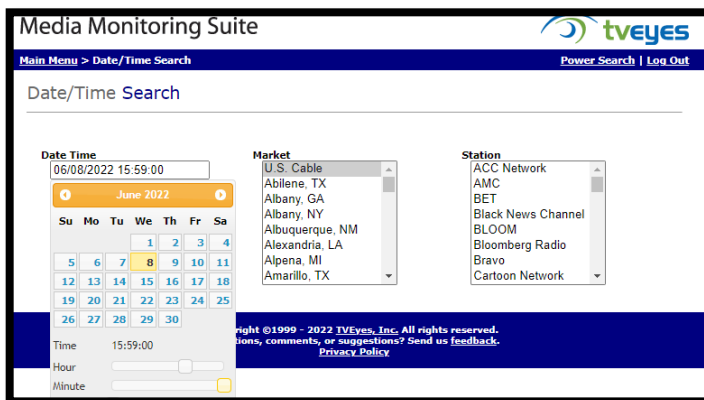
Media Monitoring Suite

tveyes

Main Menu > Date/Time Search

Power Search | Log Out

Date/Time Search

Date Time
06/08/2022 15:59:00

June 2022

| Su | Mo | Tu | We | Th | Fr | Sa |
|---|---|---|---|---|---|---|
| | | | 1 | 2 | 3 | 4 |
| 5 | 6 | 7 | 8 | 9 | 10 | 11 |
| 12 | 13 | 14 | 15 | 16 | 17 | 18 |
| 19 | 20 | 21 | 22 | 23 | 24 | 25 |
| 26 | 27 | 28 | 29 | 30 | | |

Time 15:59:00
Hour
Minute

Market
U.S. Cable
Abilene, TX
Albany, GA
Albany, NY
Albuquerque, NM
Alexandria, LA
Alpena, MI
Amarillo, TX

Station
ACC Network
AMC
BET
Black News Channel
BLOOM
Bloomberg Radio
Bravo
Cartoon Network

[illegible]right ©1999 - 2022 TVEyes, Inc. All rights reserved.
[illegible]tions, comments, or suggestions? Send us feedback.
Privacy Policy